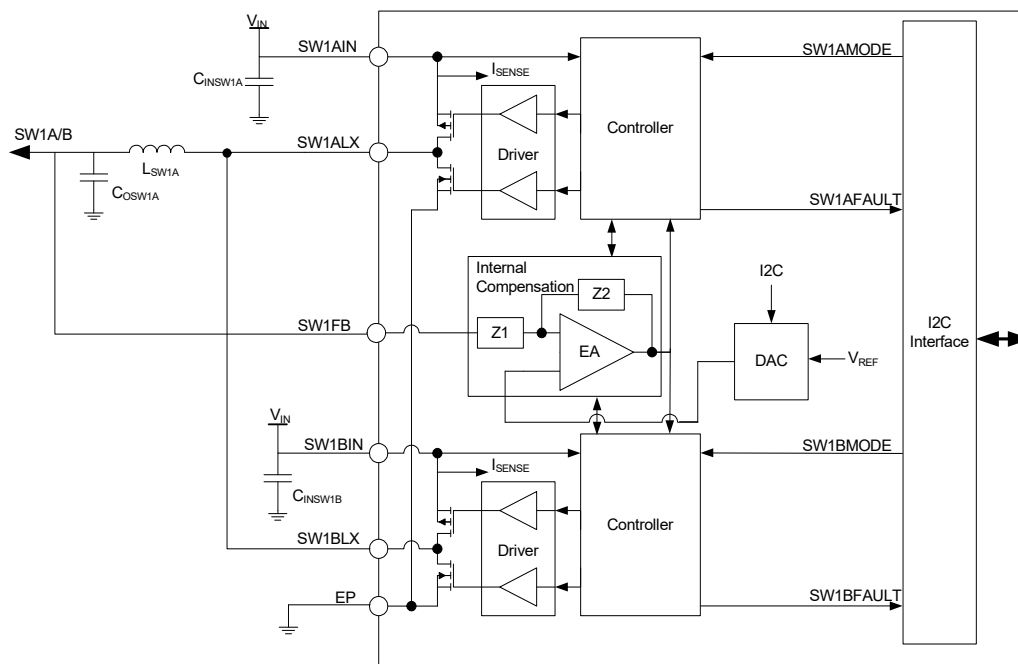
$V_{IN}$
SW1AIN
$C_{INSW1A}$
$I_{SENSE}$
Controller
SW1AMODE
SW1A/B
$L_{SW1A}$
SW1ALX
Driver
$C_{OSW1A}$
SW1AFAULT
Internal Compensation
Z2
I2C
SW1FB
Z1
EA
DAC
$V_{REF}$
I2C Interface
$V_{IN}$
SW1BIN
$I_{SENSE}$
SW1BMODE
$C_{INSW1B}$
Controller
SW1BLX
Driver
EP
SW1BFAULT